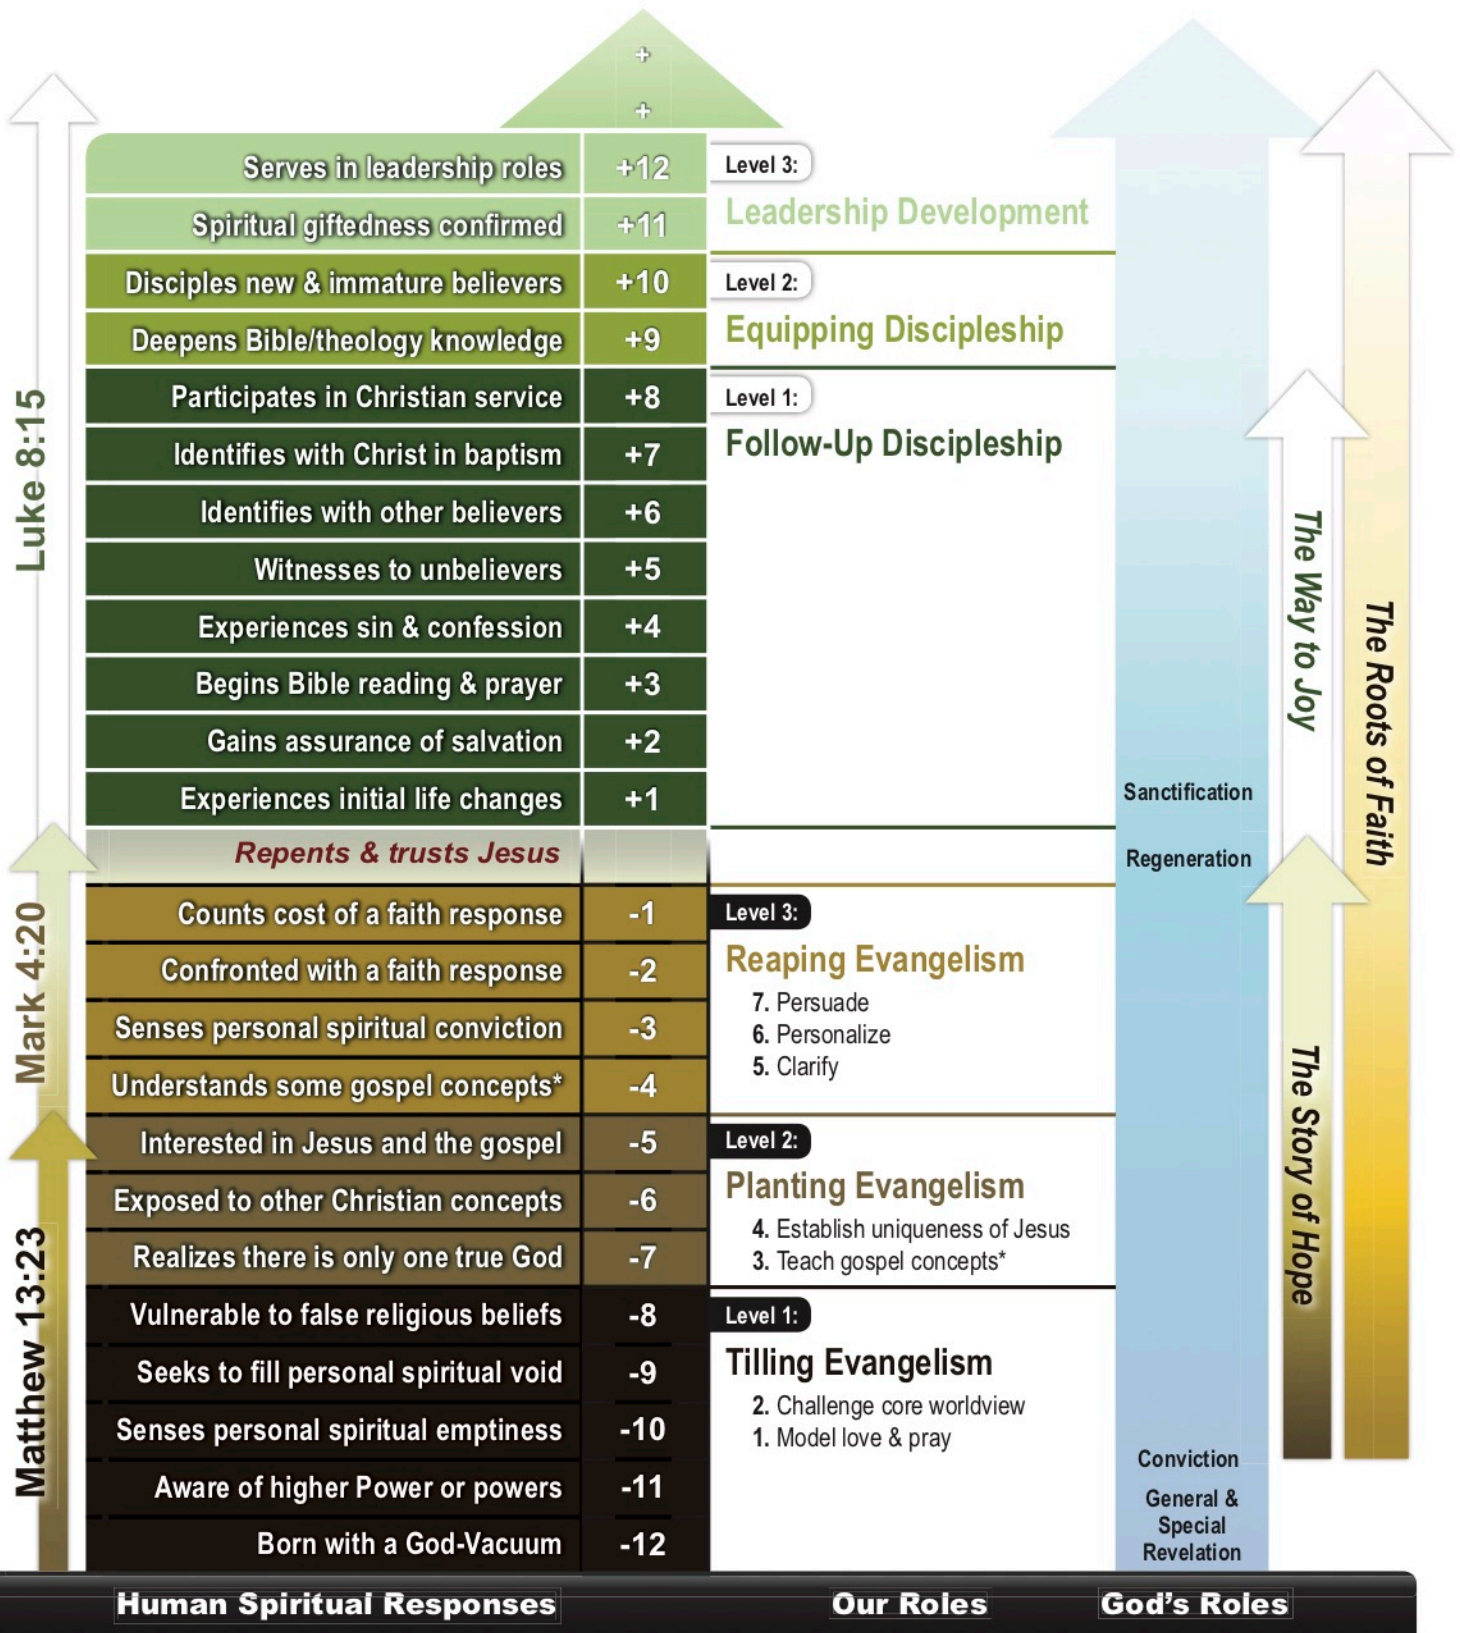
+
+

Luke 8:15

| Serves in leadership roles | +12 |
|---|---|
| Spiritual giftedness confirmed | +11 |
| Disciples new & immature believers | +10 |
| Deepens Bible/theology knowledge | +9 |
| Participates in Christian service | +8 |
| Identifies with Christ in baptism | +7 |
| Identifies with other believers | +6 |
| Witnesses to unbelievers | +5 |
| Experiences sin & confession | +4 |
| Begins Bible reading & prayer | +3 |
| Gains assurance of salvation | +2 |
| Experiences initial life changes | +1 |
| Repents & trusts Jesus | |
| Counts cost of a faith response | -1 |
| Confronted with a faith response | -2 |
| Senses personal spiritual conviction | -3 |
| Understands some gospel concepts* | -4 |
| Interested in Jesus and the gospel | -5 |
| Exposed to other Christian concepts | -6 |
| Realizes there is only one true God | -7 |
| Vulnerable to false religious beliefs | -8 |
| Seeks to fill personal spiritual void | -9 |
| Senses personal spiritual emptiness | -10 |
| Aware of higher Power or powers | -11 |
| Born with a God-Vacuum | -12 |

Mark 4:20

Matthew 13:23

Level 3:
Leadership Development

Level 2:
Equipping Discipleship

Level 1:
Follow-Up Discipleship

Level 3:
Reaping Evangelism
7. Persuade
6. Personalize
5. Clarify

Level 2:
Planting Evangelism
4. Establish uniqueness of Jesus
3. Teach gospel concepts*

Level 1:
Tilling Evangelism
2. Challenge core worldview
1. Model love & pray

Sanctification
Regeneration
Conviction
General & Special Revelation

The Way to Joy
The Story of Hope
The Roots of Faith

Human Spiritual Responses
Our Roles
God's Roles